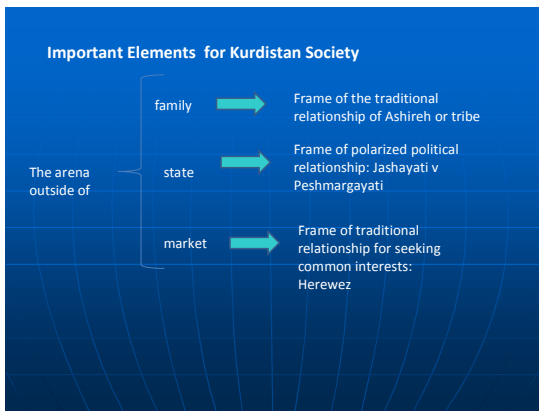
Important Elements for Kurdistan Society

The arena outside of

family

Frame of the traditional relationship of Ashireh or tribe

state

Frame of polarized political relationship: Jashayati v Peshmargayati

market

Frame of traditional relationship for seeking common interests: Herewez